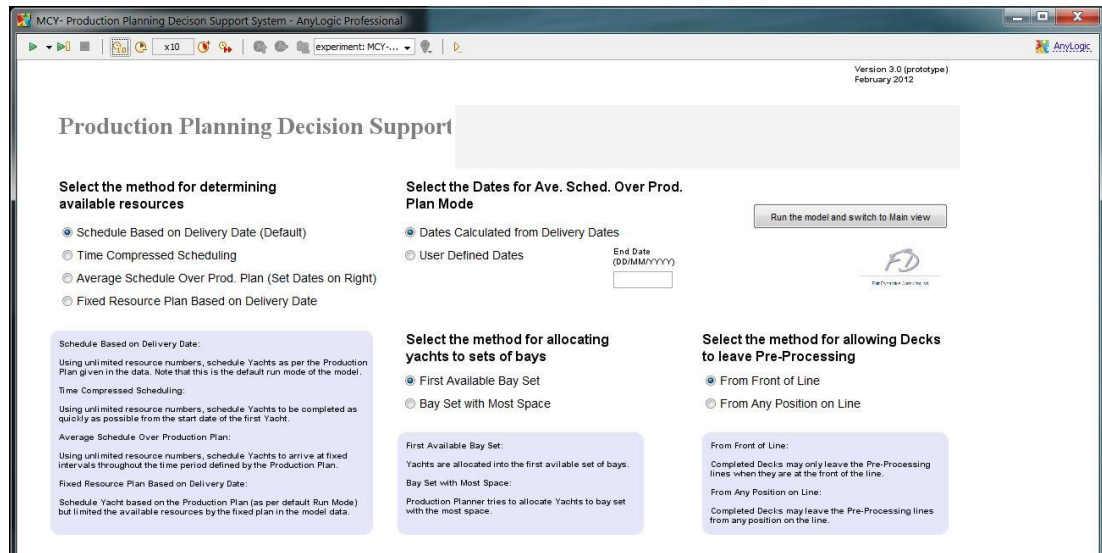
MCY- Production Planning Decison Support System - AnyLogic Professional

x10

experiment: MCY-...

AnyLogic

Version 3.0 (prototype)
February 2012

Production Planning Decision Support

Select the method for determining available resources

Schedule Based on Delivery Date (Default)

Time Compressed Scheduling

Average Schedule Over Prod. Plan (Set Dates on Right)

Fixed Resource Plan Based on Delivery Date

Select the Dates for Ave. Sched. Over Prod. Plan Mode

Dates Calculated from Delivery Dates

User Defined Dates

End Date (DD/MM/YYYY)

Run the model and switch to Main view

FD

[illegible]

Schedule Based on Delivery Date:

Using unlimited resource numbers, schedule Yachts as per the Production Plan given in the data. Note that this is the default run mode of the model.

Time Compressed Scheduling:

Using unlimited resource numbers, schedule Yachts to be completed as quickly as possible from the start date of the first Yacht.

Average Schedule Over Production Plan:

Using unlimited resource numbers, schedule Yachts to arrive at fixed intervals throughout the time period defined by the Production Plan.

Fixed Resource Plan Based on Delivery Date:

Schedule Yacht based on the Production Plan (as per default Run Mode) but limited the available resources by the fixed plan in the model data.

Select the method for allocating yachts to sets of bays

First Available Bay Set

Bay Set with Most Space

First Available Bay Set:

Yachts are allocated into the first avilable set of bays.

Bay Set with Most Space:

Production Planner tries to allocate Yachts to bay set with the most space.

Select the method for allowing Decks to leave Pre-Processing

From Front of Line

From Any Position on Line

From Front of Line:

Completed Decks may only leave the Pre-Processing lines when they are at the front of the line.

From Any Position on Line:

Completed Decks may leave the Pre-Processing lines from any position on the line.